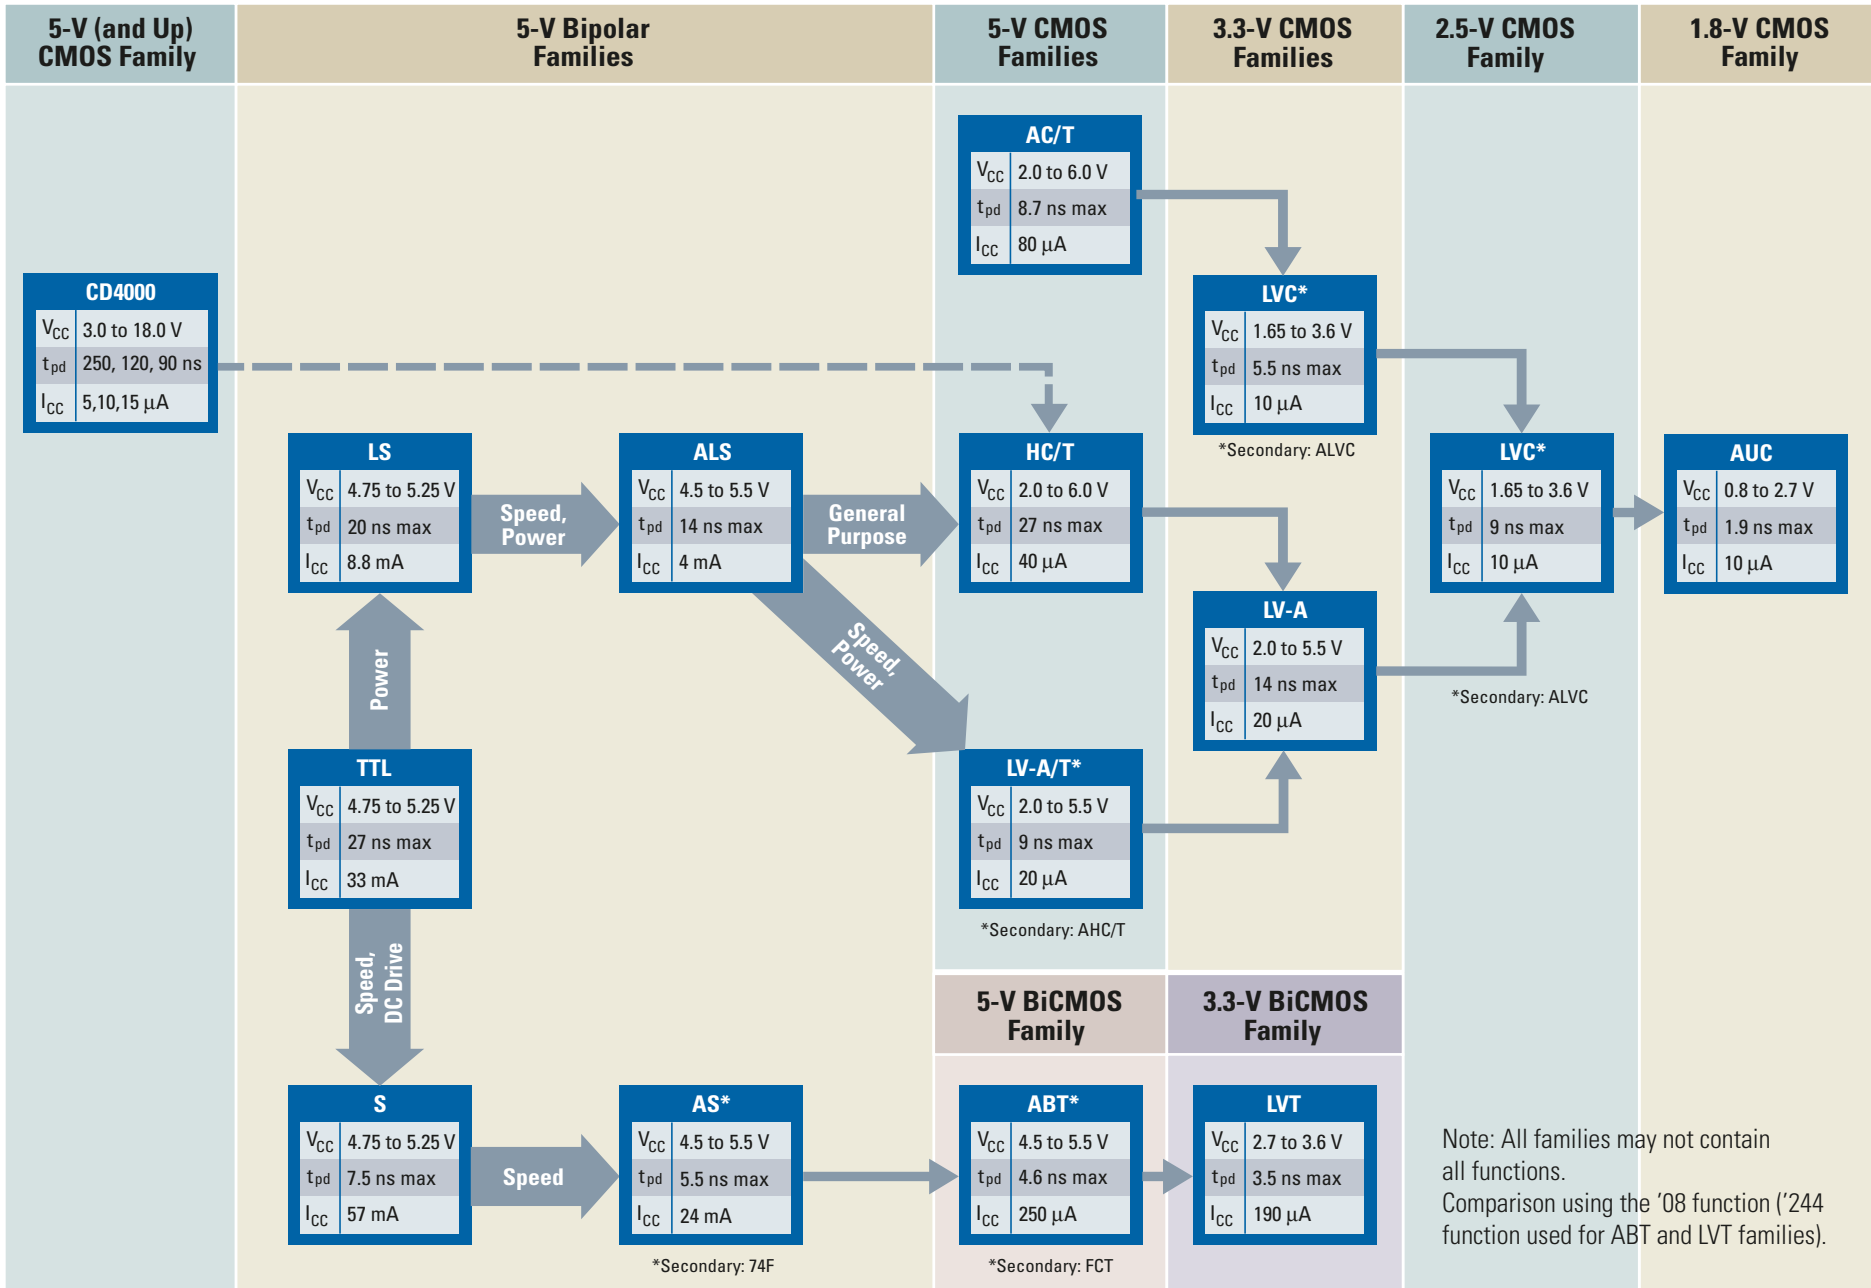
5-V (and Up) CMOS Family

5-V Bipolar Families

5-V CMOS Families

3.3-V CMOS Families

2.5-V CMOS Family

1.8-V CMOS Family

AC/T

| $V_{CC}$ | 2.0 to 6.0 V |
|---|---|
| $t_{pd}$ | 8.7 ns max |
| $I_{CC}$ | 80 µA |

CD4000

| $V_{CC}$ | 3.0 to 18.0 V |
|---|---|
| $t_{pd}$ | 250, 120, 90 ns |
| $I_{CC}$ | 5,10,15 µA |

LVC*

| $V_{CC}$ | 1.65 to 3.6 V |
|---|---|
| $t_{pd}$ | 5.5 ns max |
| $I_{CC}$ | 10 µA |

*Secondary: ALVC

LS

| $V_{CC}$ | 4.75 to 5.25 V |
|---|---|
| $t_{pd}$ | 20 ns max |
| $I_{CC}$ | 8.8 mA |

Speed, Power

ALS

| $V_{CC}$ | 4.5 to 5.5 V |
|---|---|
| $t_{pd}$ | 14 ns max |
| $I_{CC}$ | 4 mA |

General Purpose

HC/T

| $V_{CC}$ | 2.0 to 6.0 V |
|---|---|
| $t_{pd}$ | 27 ns max |
| $I_{CC}$ | 40 µA |

LVC*

| $V_{CC}$ | 1.65 to 3.6 V |
|---|---|
| $t_{pd}$ | 9 ns max |
| $I_{CC}$ | 10 µA |

AUC

| $V_{CC}$ | 0.8 to 2.7 V |
|---|---|
| $t_{pd}$ | 1.9 ns max |
| $I_{CC}$ | 10 µA |

LV-A

| $V_{CC}$ | 2.0 to 5.5 V |
|---|---|
| $t_{pd}$ | 14 ns max |
| $I_{CC}$ | 20 µA |

*Secondary: ALVC

Power

Speed, Power

TTL

| $V_{CC}$ | 4.75 to 5.25 V |
|---|---|
| $t_{pd}$ | 27 ns max |
| $I_{CC}$ | 33 mA |

LV-A/T*

| $V_{CC}$ | 2.0 to 5.5 V |
|---|---|
| $t_{pd}$ | 9 ns max |
| $I_{CC}$ | 20 µA |

*Secondary: AHC/T

Speed, DC Drive

5-V BiCMOS Family

3.3-V BiCMOS Family

S

| $V_{CC}$ | 4.75 to 5.25 V |
|---|---|
| $t_{pd}$ | 7.5 ns max |
| $I_{CC}$ | 57 mA |

Speed

AS*

| $V_{CC}$ | 4.5 to 5.5 V |
|---|---|
| $t_{pd}$ | 5.5 ns max |
| $I_{CC}$ | 24 mA |

*Secondary: 74F

ABT*

| $V_{CC}$ | 4.5 to 5.5 V |
|---|---|
| $t_{pd}$ | 4.6 ns max |
| $I_{CC}$ | 250 µA |

*Secondary: FCT

LVT

| $V_{CC}$ | 2.7 to 3.6 V |
|---|---|
| $t_{pd}$ | 3.5 ns max |
| $I_{CC}$ | 190 µA |

Note: All families may not contain all functions.
Comparison using the ’08 function (’244 function used for ABT and LVT families).